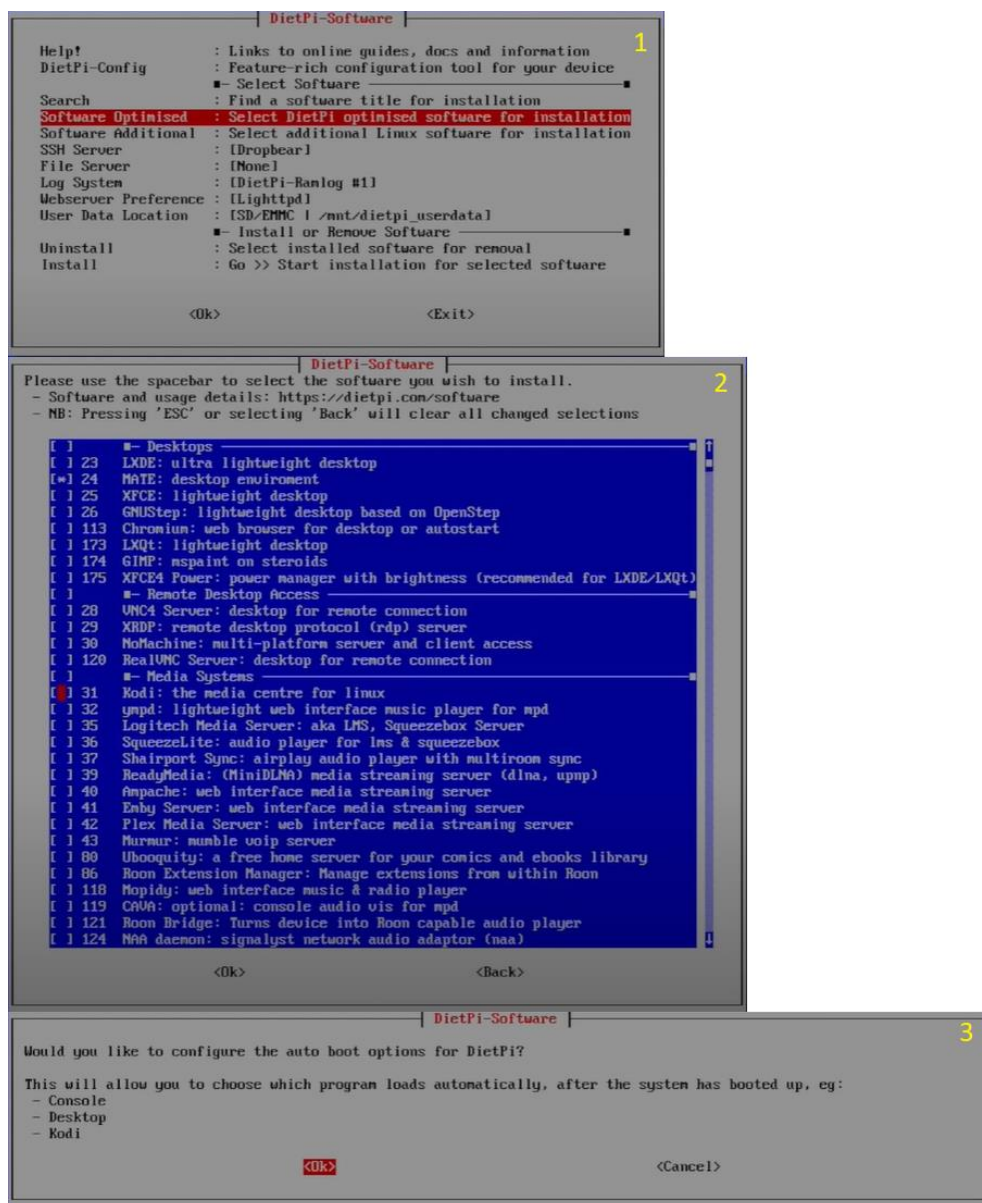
DietPi-Software

1

Help! : Links to online guides, docs and information
DietPi-Config : Feature-rich configuration tool for your device
- Select Software
Search : Find a software title for installation
Software Optimised : Select DietPi optimised software for installation
Software Additional : Select additional Linux software for installation
SSH Server : [Dropbear]
File Server : [None]
Log System : [DietPi-Ramlog #1]
Webserver Preference : [Lighttpd]
User Data Location : [SD/EMMC | /mnt/dietpi_userdata]
- Install or Remove Software
Uninstall : Select installed software for removal
Install : Go >> Start installation for selected software

<Ok> <Exit>

DietPi-Software

2

Please use the spacebar to select the software you wish to install.
- Software and usage details: https://dietpi.com/software
- NB: Pressing 'ESC' or selecting 'Back' will clear all changed selections

[ ] - Desktops
[ ] 23 LXDE: ultra lightweight desktop
[*] 24 MATE: desktop enviroment
[ ] 25 XFCE: lightweight desktop
[ ] 26 GNUStep: lightweight desktop based on OpenStep
[ ] 113 Chromium: web browser for desktop or autostart
[ ] 173 LXQt: lightweight desktop
[ ] 174 GIMP: mspaint on steroids
[ ] 175 XFCE4 Power: power manager with brightness (recommended for LXDE/LXQt)
[ ] - Remote Desktop Access
[ ] 28 VNC4 Server: desktop for remote connection
[ ] 29 XRDP: remote desktop protocol (rdp) server
[ ] 30 NoMachine: multi-platform server and client access
[ ] 120 RealVNC Server: desktop for remote connection
[ ] - Media Systems
[ ] 31 Kodi: the media centre for linux
[ ] 32 ympd: lightweight web interface music player for mpd
[ ] 35 Logitech Media Server: aka LMS, Squeezebox Server
[ ] 36 SqueezeLite: audio player for lms & squeezebox
[ ] 37 Shairport Sync: airplay audio player with multiroom sync
[ ] 39 ReadyMedia: (MiniDLNA) media streaming server (dlna, upnp)
[ ] 40 Ampache: web interface media streaming server
[ ] 41 Emby Server: web interface media streaming server
[ ] 42 Plex Media Server: web interface media streaming server
[ ] 43 Murmur: mumble voip server
[ ] 80 Ubooquity: a free home server for your comics and ebooks library
[ ] 86 Roon Extension Manager: Manage extensions from within Roon
[ ] 118 Mopidy: web interface music & radio player
[ ] 119 CAVA: optional: console audio vis for mpd
[ ] 121 Roon Bridge: Turns device into Roon capable audio player
[ ] 124 NAA daemon: signalyst network audio adaptor (naa)

<Ok> <Back>

DietPi-Software

3

Would you like to configure the auto boot options for DietPi?

This will allow you to choose which program loads automatically, after the system has booted up, eg:
- Console
- Desktop
- Kodi

<Ok> <Cancel>